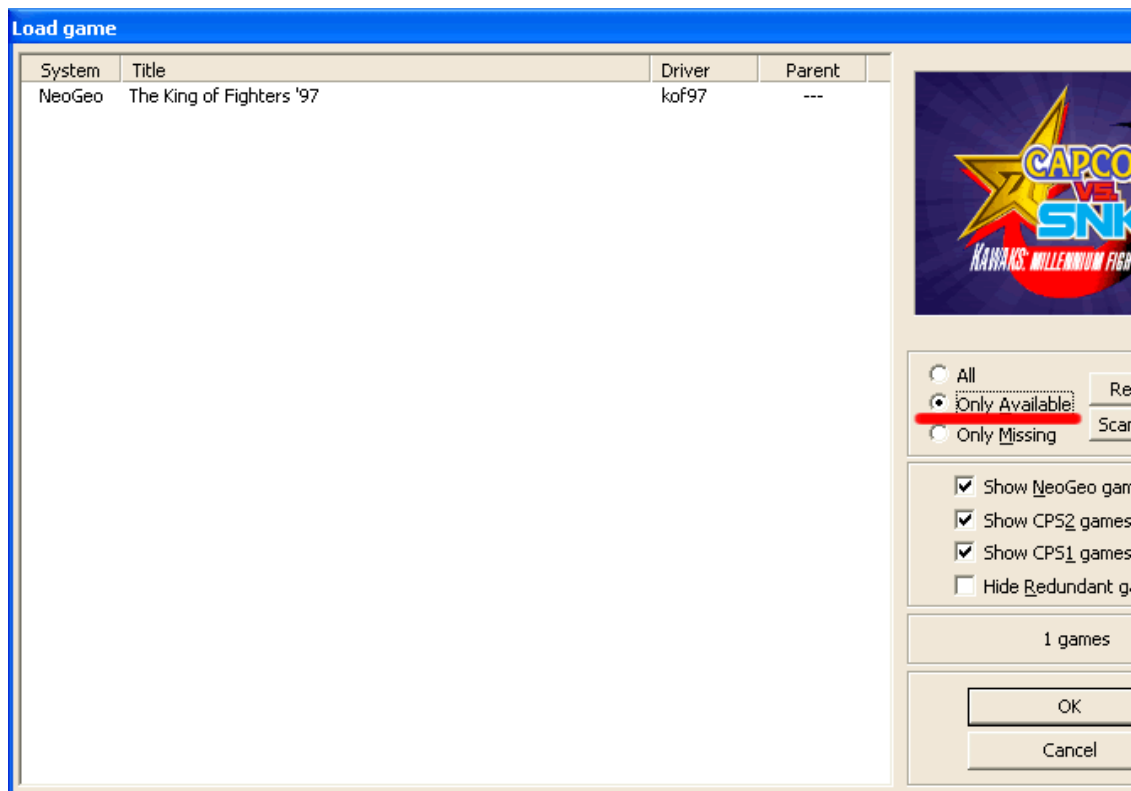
Load game

| System | Title | Driver | Parent |
|---|---|---|---|
| NeoGeo | The King of Fighters '97 | kof97 | --- |

CAPCO
VS.
SNK
KAWAKS: MILLENNIUM FIGH

All
Only Available
Only Missing

Re
Scan

Show NeoGeo gam
Show CPS2 games
Show CPS1 games
Hide Redundant g

1 games

OK
Cancel